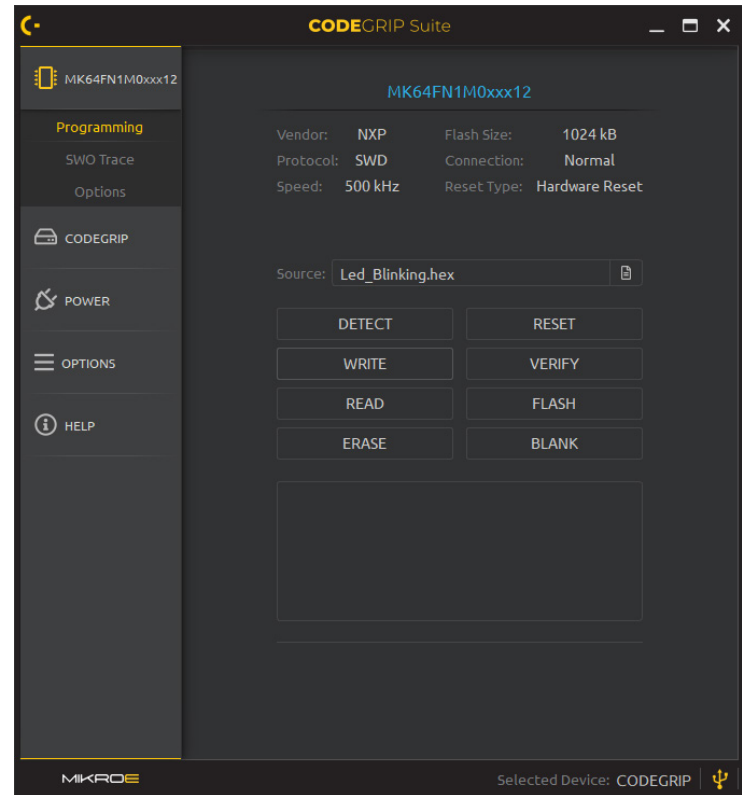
CODEGRIP Suite

MK64FN1M0xxx12

Programming
SWO Trace
Options

CODEGRIP

POWER

OPTIONS

HELP

MK64FN1M0xxx12

| | | | |
|---|---|---|---|
| Vendor: | NXP | Flash Size: | 1024 kB |
| Protocol: | SWD | Connection: | Normal |
| Speed: | 500 kHz | Reset Type: | Hardware Reset |

Source: Led_Blinking.hex

DETECT
RESET
WRITE
VERIFY
READ
FLASH
ERASE
BLANK

MIKROE

Selected Device: CODEGRIP